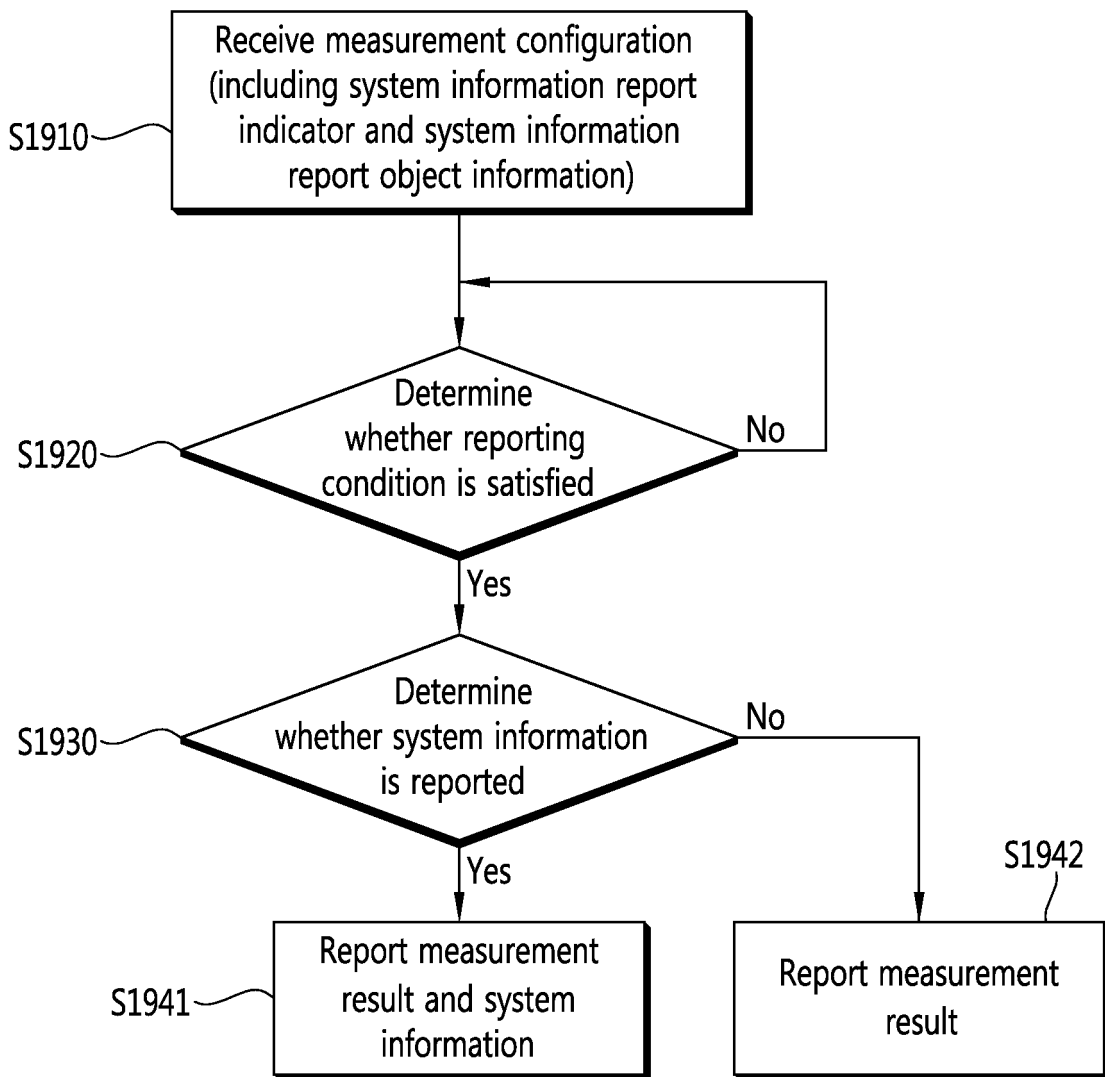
S1910

Receive measurement configuration (including system information report indicator and system information report object information)

S1920

Determine whether reporting condition is satisfied

No

Yes

S1930

Determine whether system information is reported

No

Yes

S1941

Report measurement result and system information

S1942

Report measurement result